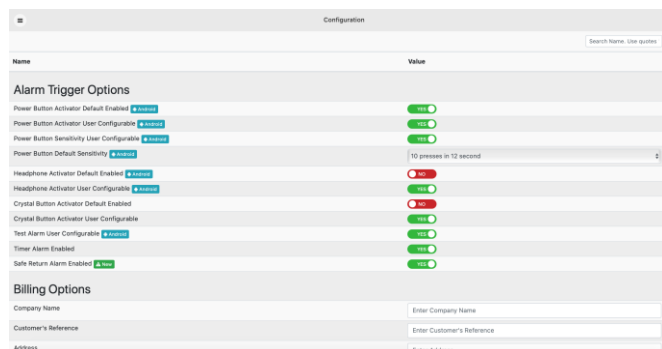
≡

Configuration

Search Name. Use quotes

| Name | Value |
|---|---|
| **Alarm Trigger Options** | |
| Power Button Activator Default Enabled Android | YES |
| Power Button Activator User Configurable Android | YES |
| Power Button Sensitivity User Configurable Android | YES |
| Power Button Default Sensitivity Android | 10 presses in 12 second |
| Headphone Activator Default Enabled Android | NO |
| Headphone Activator User Configurable Android | YES |
| Crystal Button Activator Default Enabled | NO |
| Crystal Button Activator User Configurable | YES |
| Test Alarm User Configurable Android | YES |
| Timer Alarm Enabled | YES |
| Safe Return Alarm Enabled New | YES |
| **Billing Options** | |
| Company Name | Enter Company Name |
| Customer's Reference | Enter Customer's Reference |
| Address | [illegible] |